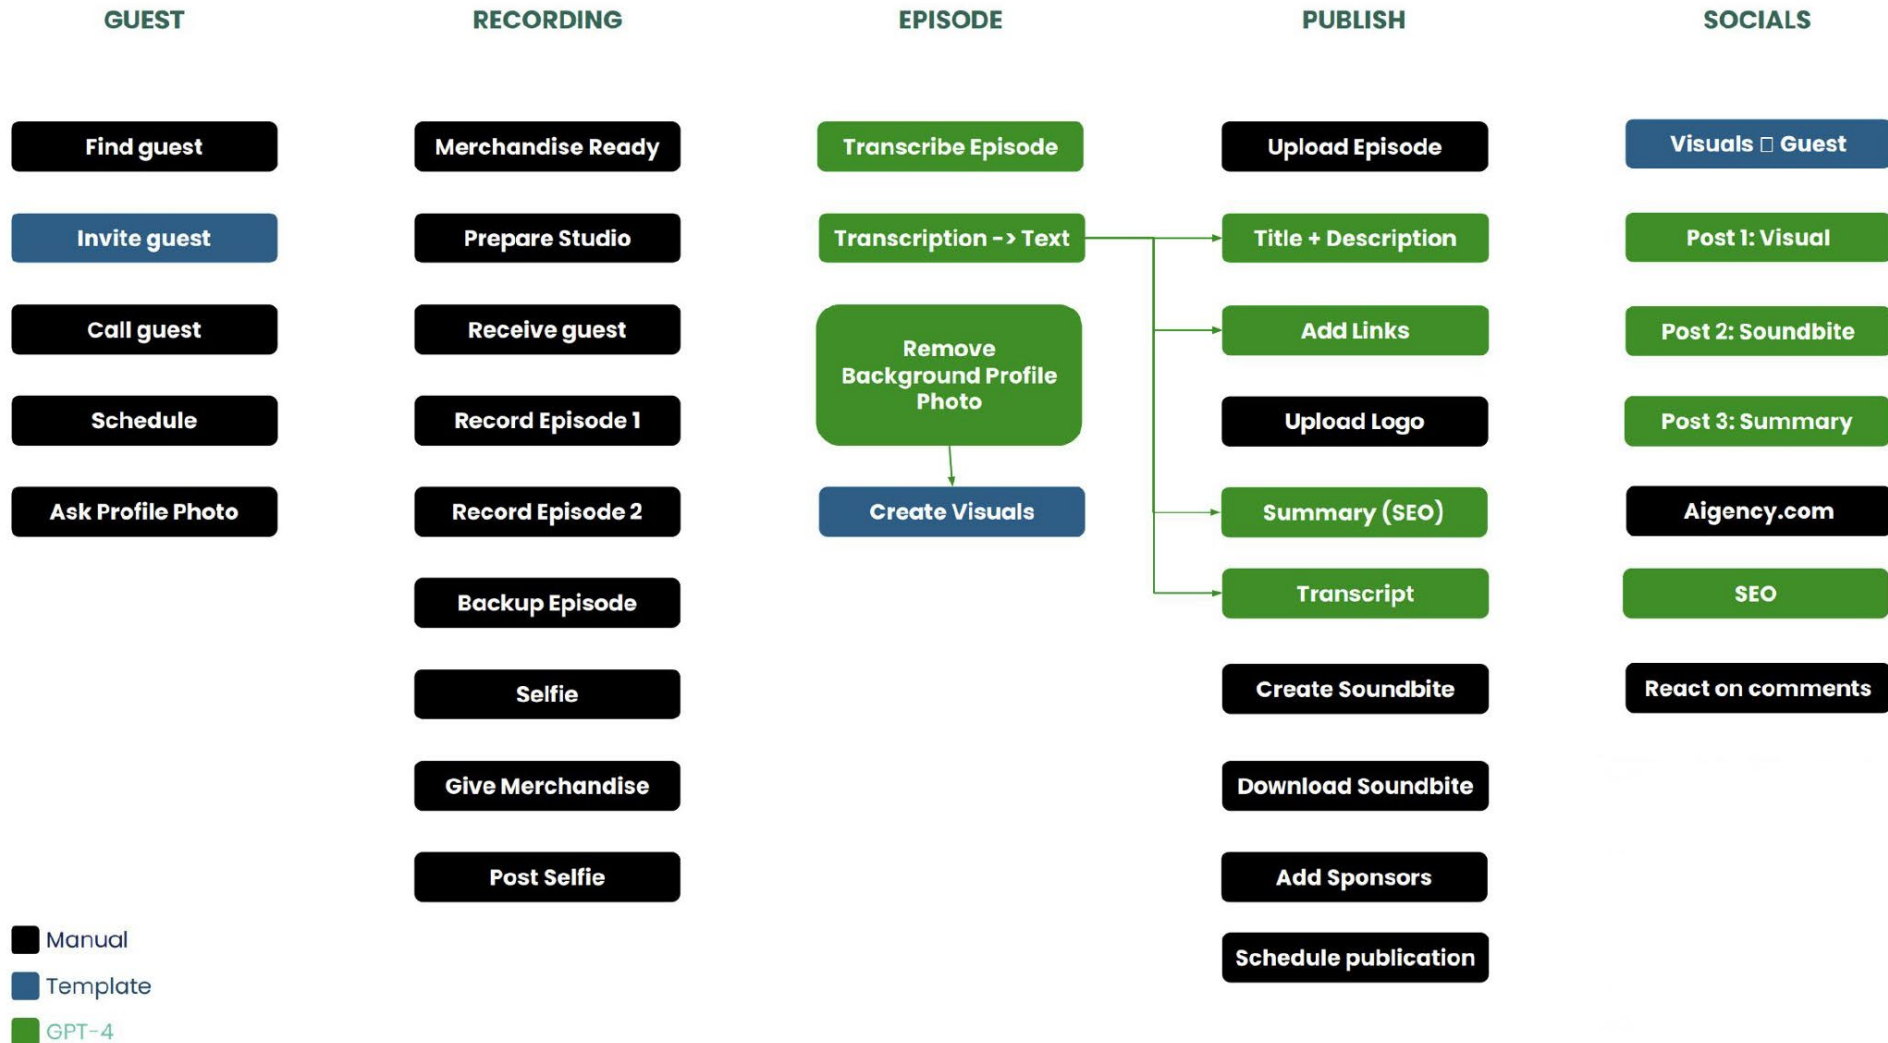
GUEST

Find guest

Invite guest

Call guest

Schedule

Ask Profile Photo

RECORDING

Merchandise Ready

Prepare Studio

Receive guest

Record Episode 1

Record Episode 2

Backup Episode

Selfie

Give Merchandise

Post Selfie

EPISODE

Transcribe Episode

Transcription -> Text

Remove Background Profile Photo

Create Visuals

PUBLISH

Upload Episode

Title + Description

Add Links

Upload Logo

Summary (SEO)

Transcript

Create Soundbite

Download Soundbite

Add Sponsors

Schedule publication

SOCIALS

Visuals □ Guest

Post 1: Visual

Post 2: Soundbite

Post 3: Summary

Aigency.com

SEO

React on comments

Manual

Template

GPT-4